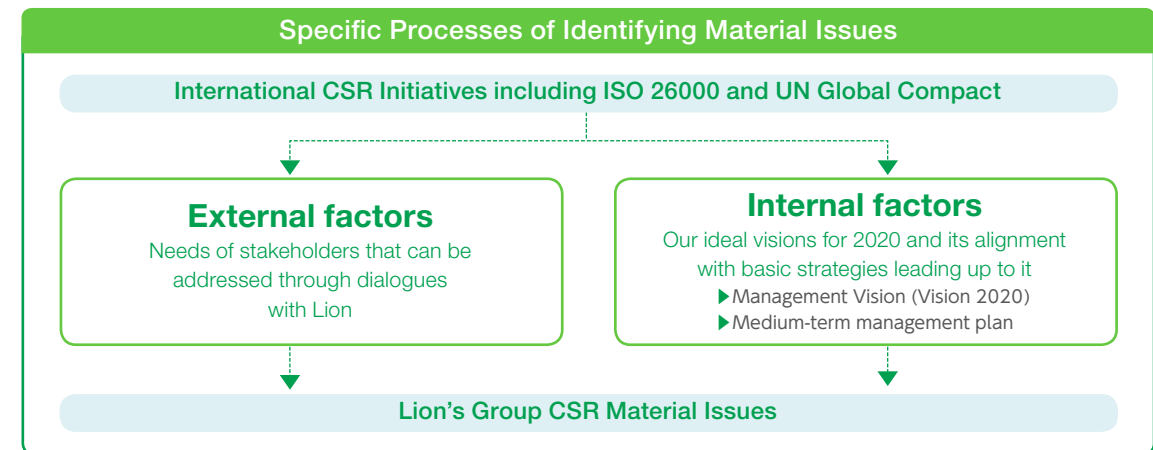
Specific Processes of Identifying Material Issues

International CSR Initiatives including ISO 26000 and UN Global Compact

External factors

Needs of stakeholders that can be addressed through dialogues with Lion

Internal factors

Our ideal visions for 2020 and its alignment with basic strategies leading up to it

▶Management Vision (Vision 2020)

▶Medium-term management plan

Lion's Group CSR Material Issues